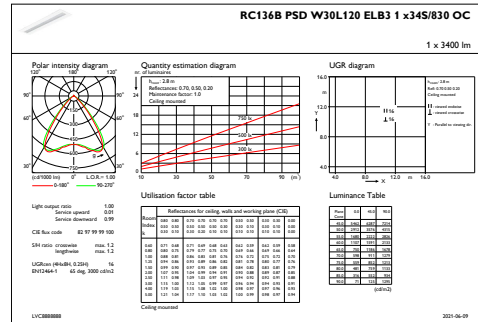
RC136B PSD W30L120 ELB3 1 x34S/830 OC

1 x 3400 lm

Polar intensity diagram

120° 180° 120°

90° 90°

60° 60°

30° 0° 30°

(cd/1000 lm) 0° L.O.R.= 1.00

0-180° 90-270°

Quantity estimation diagram

nr. of luminaires

h_room: 2.8 m
Reflectances: 0.70, 0.50, 0.20
Maintenance factor: 1.0
Ceiling mounted

24
18
12
6
0

750 lx
500 lx
300 lx

10 30 50 70 90 (m²)

UGR diagram

16.0
12.0
8.0
4.0

4.0 8.0 12.0 16.0

Y
X

Utilisation factor table

Reflectances for ceiling, walls and working plane (CIE)

Room Index k

| | | | | | | | | | | | |
|---|---|---|---|---|---|---|---|---|---|---|---|
| 0.80 | 0.80 | 0.70 | 0.70 | 0.70 | 0.70 | 0.50 | 0.50 | 0.30 | 0.30 | 0.00 |
| 0.50 | 0.50 | 0.50 | 0.50 | 0.30 | 0.30 | 0.30 | 0.10 | 0.30 | 0.10 | 0.00 |
| 0.30 | 0.10 | 0.20 | 0.10 | 0.10 | 0.10 | 0.10 | 0.10 | 0.10 | 0.10 | 0.00 |

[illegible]

Ceiling mounted

Light output ratio 1.00
Service upward 0.01
Service downward 0.99

CIE flux code 82 97 99 99 100

S/H ratio crosswise max. 1.2
lengthwise max. 1.2

UGRmax (4Hx8H, 0.25H) 16
EN12464-1 65 deg. 3000 cd/m2

Luminance Table

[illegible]

LVC8888888

2025-06-09